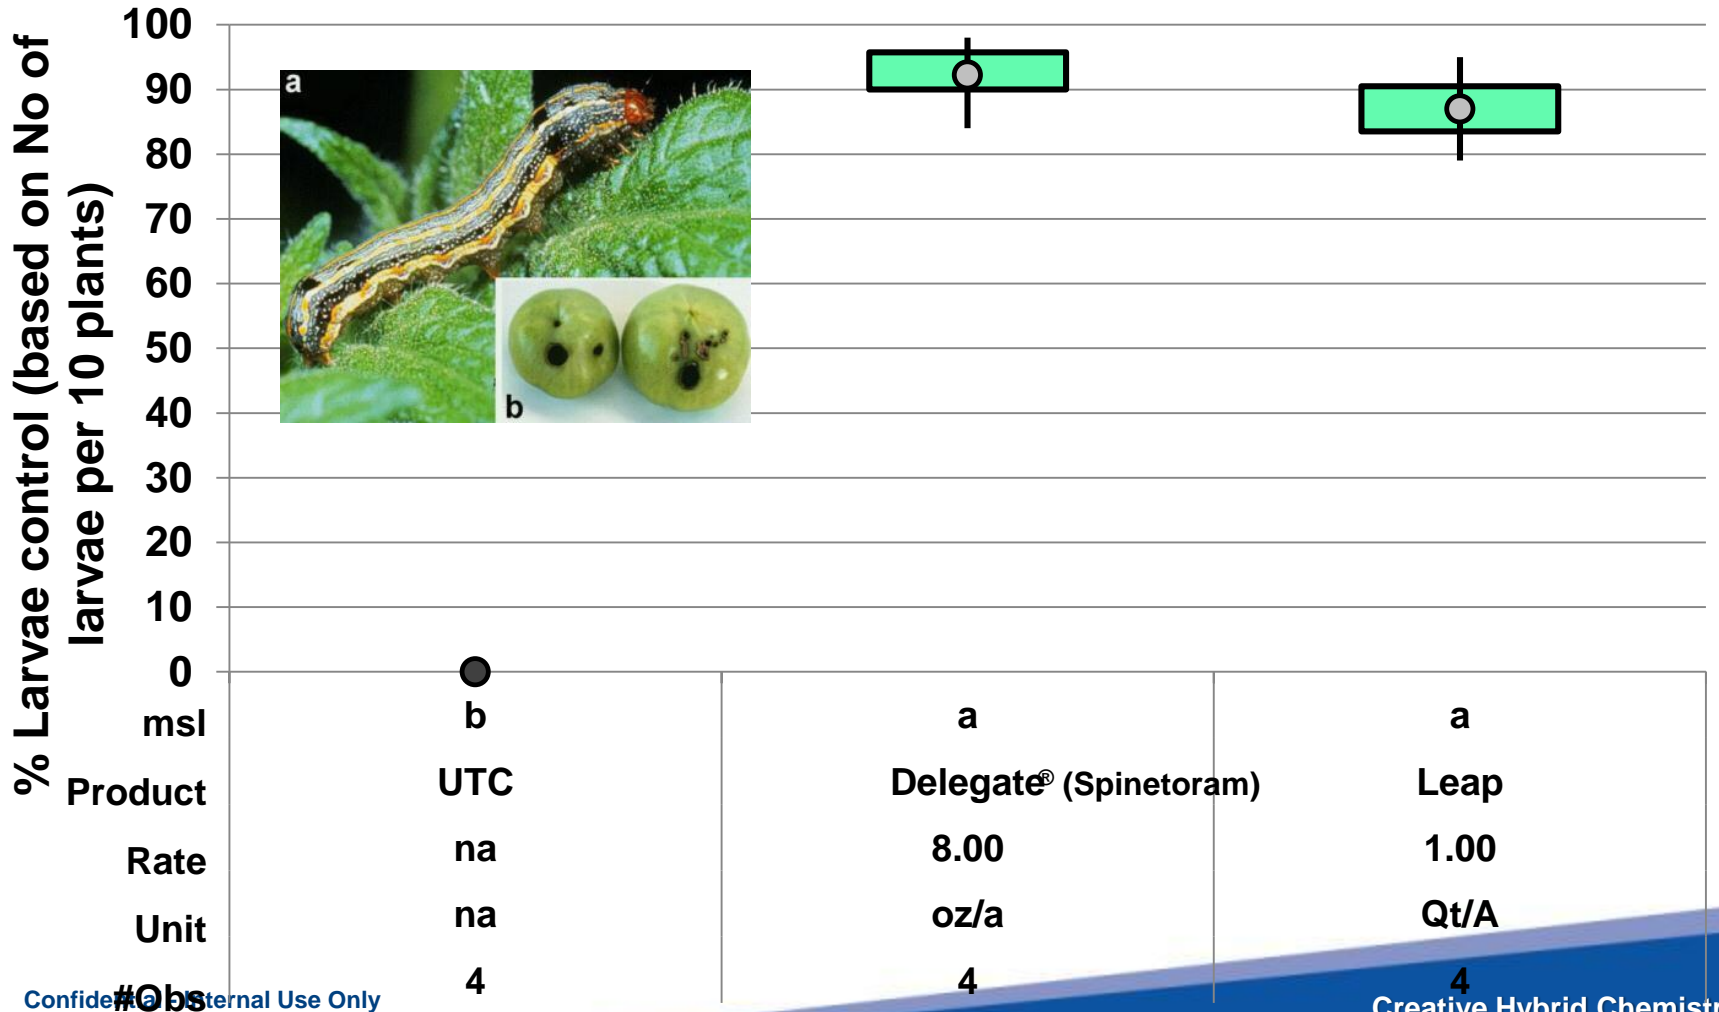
% Larvae control (based on No of larvae per 10 plants)

100
90
80
70
60
50
40
30
20
10
0

a
b

| msl | b | a | a |
|---|---|---|---|
| Product | UTC | Delegate® (Spinetoram) | Leap |
| Rate | na | 8.00 | 1.00 |
| Unit | na | oz/a | Qt/A |
| #Obs | 4 | 4 | 4 |

Confidential Internal Use Only
Creative Hybrid Chemistr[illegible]